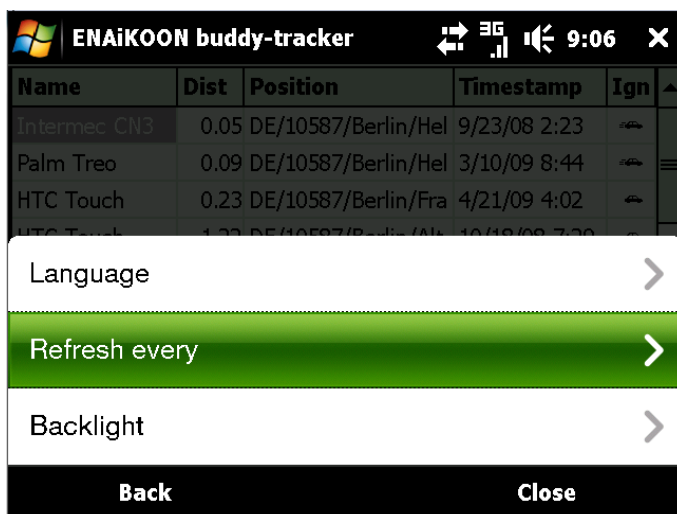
ENAiKOON buddy-tracker 3G 9:06 ×

| Name | Dist | Position | Timestamp | Ign |
|---|---|---|---|---|
| Intermec CN3 | 0.05 | DE/10587/Berlin/Hel | 9/23/08 2:23 | |
| Palm Treo | 0.09 | DE/10587/Berlin/Hel | 3/10/09 8:44 | |
| HTC Touch | 0.23 | DE/10587/Berlin/Fra | 4/21/09 4:02 | |
| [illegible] | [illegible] | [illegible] | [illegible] | |

Language

Refresh every

Backlight

Back

Close